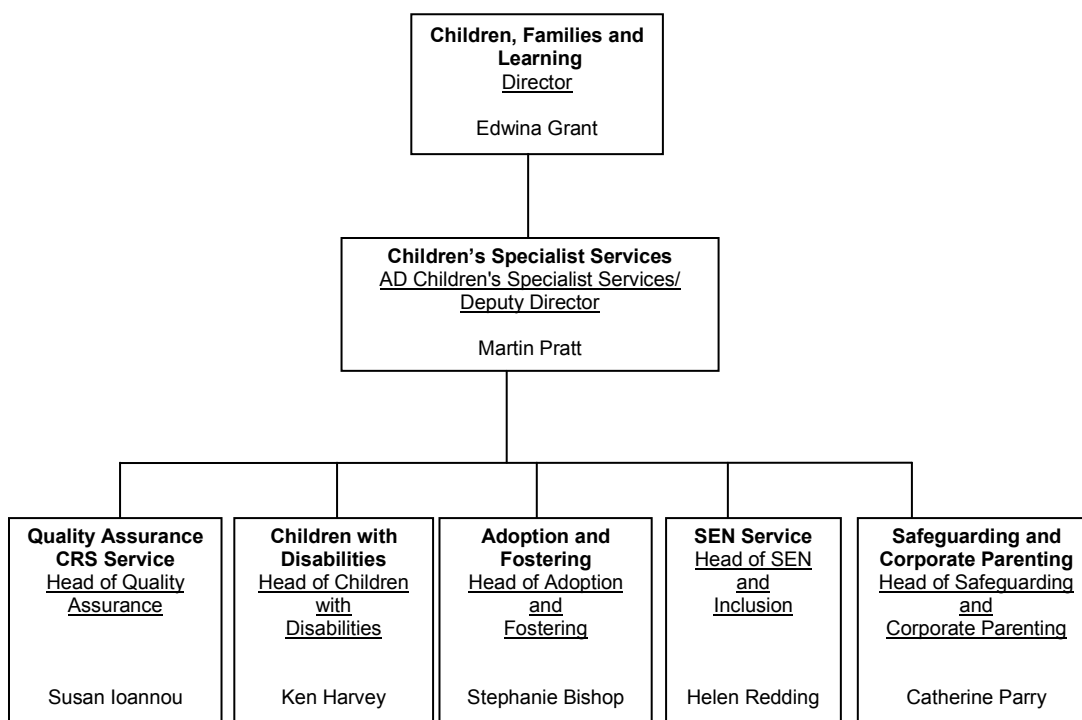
Children, Families and Learning
Director

Edwina Grant

Children’s Specialist Services
AD Children's Specialist Services/ Deputy Director

Martin Pratt

Quality Assurance CRS Service
Head of Quality Assurance

Susan Ioannou

Children with Disabilities
Head of Children with Disabilities

Ken Harvey

Adoption and Fostering
Head of Adoption and Fostering

Stephanie Bishop

SEN Service
Head of SEN and Inclusion

Helen Redding

Safeguarding and Corporate Parenting
Head of Safeguarding and Corporate Parenting

Catherine Parry